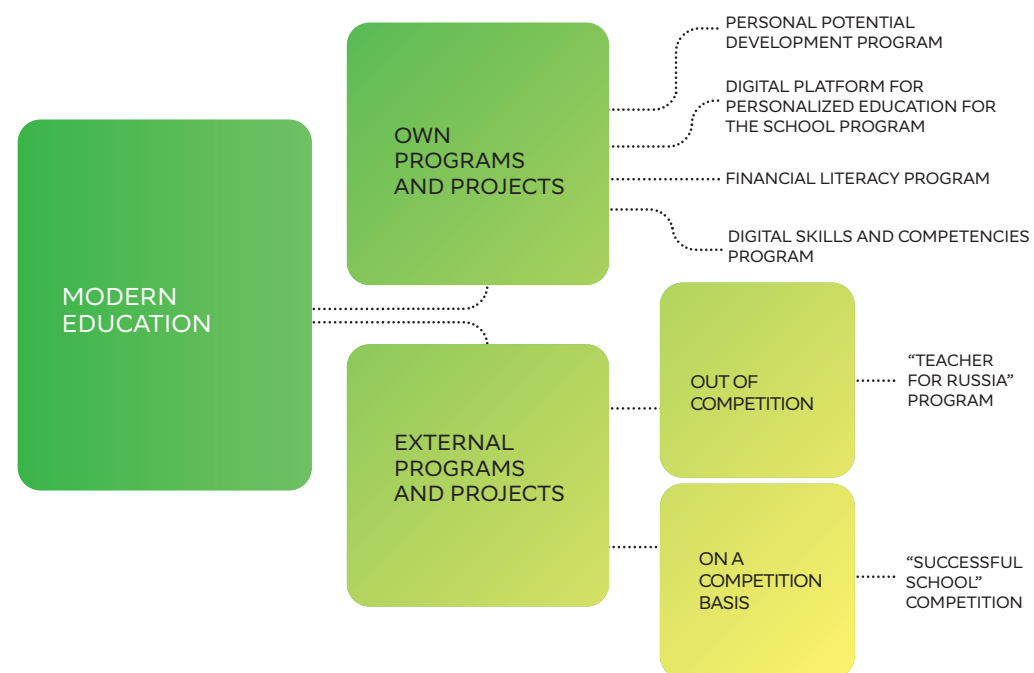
MODERN EDUCATION

OWN PROGRAMS AND PROJECTS

PERSONAL POTENTIAL DEVELOPMENT PROGRAM

DIGITAL PLATFORM FOR PERSONALIZED EDUCATION FOR THE SCHOOL PROGRAM

FINANCIAL LITERACY PROGRAM

DIGITAL SKILLS AND COMPETENCIES PROGRAM

EXTERNAL PROGRAMS AND PROJECTS

OUT OF COMPETITION

“TEACHER FOR RUSSIA” PROGRAM

ON A COMPETITION BASIS

“SUCCESSFUL SCHOOL” COMPETITION